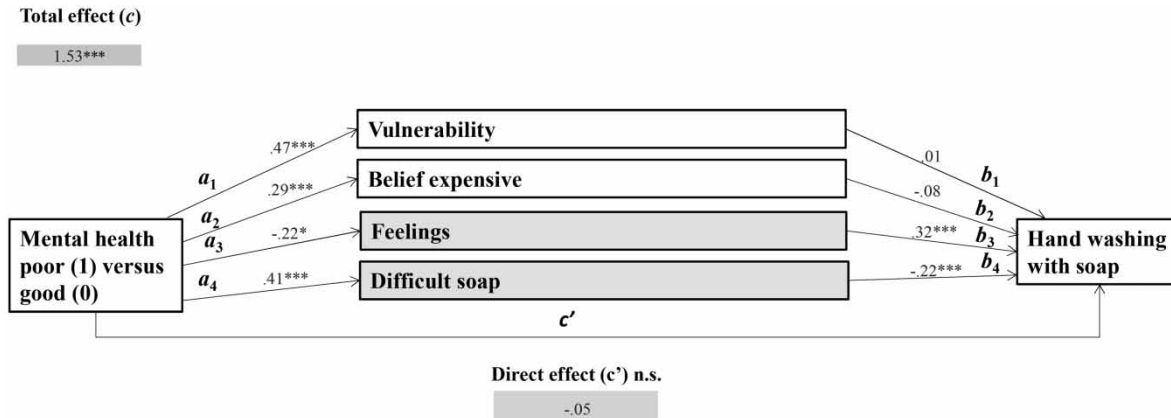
Total effect ($c$)

1.53***

Vulnerability

Belief expensive

Feelings

Difficult soap

$a_1$ .47***

$a_2$ .29***

$a_3$ -.22*

$a_4$ .41***

Mental health poor (1) versus good (0)

.01 $b_1$

-.08 $b_2$

.32*** $b_3$

-.22*** $b_4$

Hand washing with soap

$c'$

Direct effect (c') n.s.

-.05